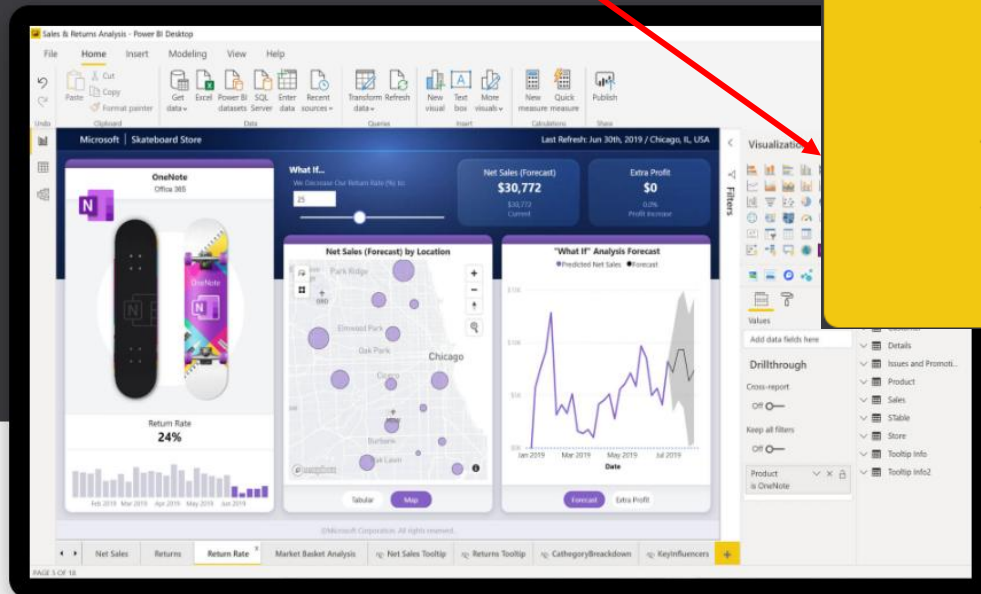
Sales & Returns Analysis - Power BI Desktop

File Home Insert Modeling View Help

Paste Cut Copy Format painter Clipboard

Get data Excel Power BI datasets SQL Server Enter data Recent sources Data

Transform data Refresh Queries

New visual Text box More visuals Insert

New measure Quick measure Calculations

Publish Share

Microsoft | Skateboard Store

Last Refresh: Jun 30th, 2019 / Chicago, IL, USA

OneNote
Office 365

Return Rate
24%

Feb 2019 Mar 2019 Apr 2019 May 2019 Jun 2019

What If...
We Decrease Our Return Rate (%) to:
25

Net Sales (Forecast)
$30,772
$30,772
Current

Extra Profit
$0
0.0%
Profit increase

Net Sales (Forecast) by Location

Park Ridge
Elmwood Park
Oak Park
Chicago
Cicero
Burbank
Oak Lawn

Tabular Map

"What If" Analysis Forecast
Predicted Net Sales Forecast

$15K
$10K
$5K
$0K

Jan 2019 Mar 2019 May 2019 Jul 2019
Date

Forecast Extra Profit

©Microsoft Corporation. All rights reserved.

Visualizations

Filters

Values
Add data fields here

Drillthrough
Cross-report
Off
Keep all filters
Off

Product
is OneNote

Details
Issues and Promoti...
Product
Sales
STable
Store
Tooltip Info
Tooltip Info2

Net Sales Returns Return Rate Market Basket Analysis Net Sales Tooltip Returns Tooltip CathegoryBreakdown KeyInfluencers

PAGE 3 OF 18